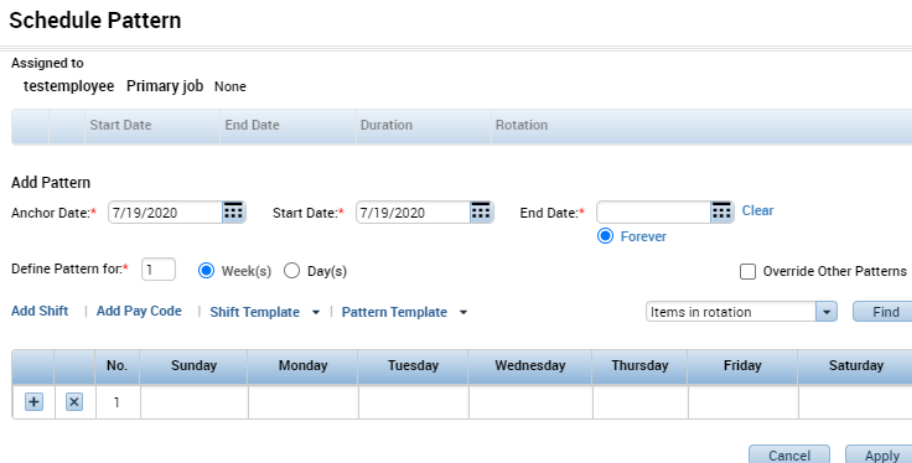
Schedule Pattern

Assigned to
testemployee Primary job None

| | | Start Date | End Date | Duration | Rotation |
|---|---|---|---|---|---|

Add Pattern
Anchor Date:* 7/19/2020 Start Date:* 7/19/2020 End Date:* Clear
Forever

Define Pattern for:* 1 Week(s) Day(s) Override Other Patterns

Add Shift | Add Pay Code | Shift Template | Pattern Template Items in rotation Find

| | | No. | Sunday | Monday | Tuesday | Wednesday | Thursday | Friday | Saturday |
|---|---|---|---|---|---|---|---|---|---|
| + | × | 1 | | | | | | | |

Cancel Apply